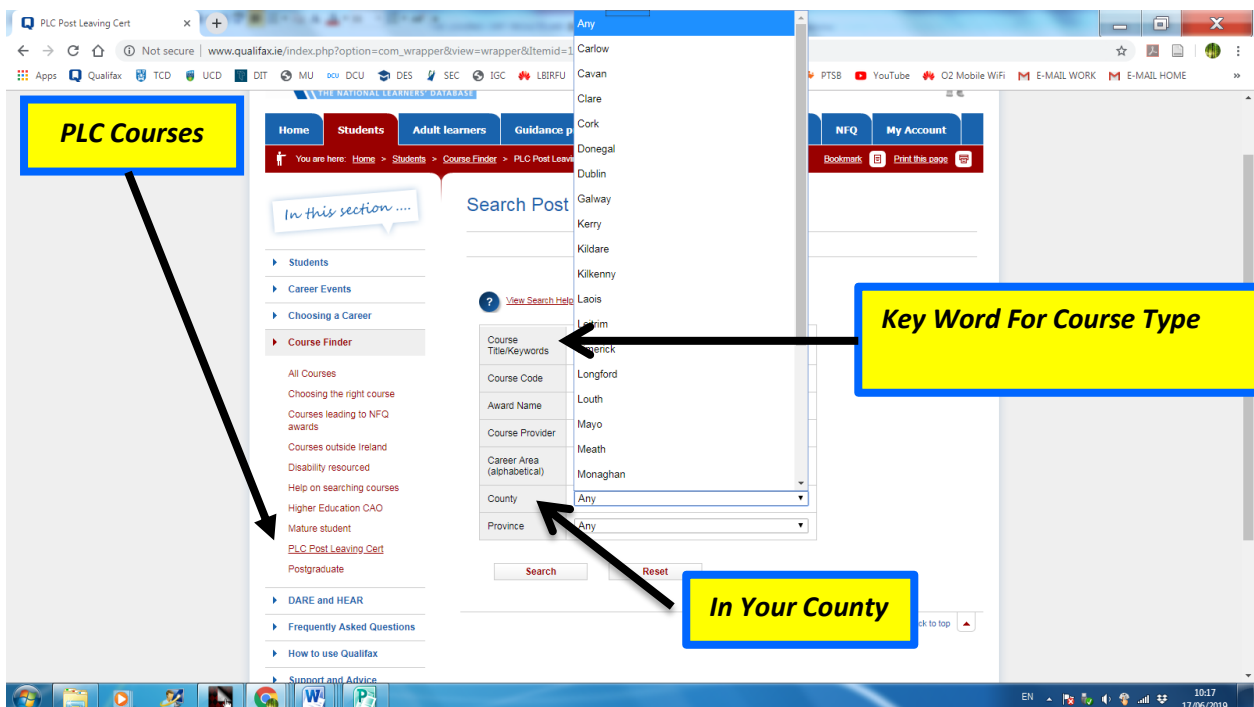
PLC Post Leaving Cert

Not secure | www.qualifax.ie/index.php?option=com_wrapper&view=wrapper&Itemid=1

Apps Qualifax TCD UCD DIT MU DCU DES SEC IGC LBIRFU PTSB YouTube O2 Mobile WiFi E-MAIL WORK E-MAIL HOME

PLC Courses

THE NATIONAL LEARNERS' DATABASE

Home Students Adult learners Guidance p NFQ My Account

You are here: Home > Students > Course Finder > PLC Post Leavi

Bookmark Print this page

In this section ....

Students
Career Events
Choosing a Career
Course Finder
All Courses
Choosing the right course
Courses leading to NFQ awards
Courses outside Ireland
Disability resourced
Help on searching courses
Higher Education CAO
Mature student
PLC Post Leaving Cert
Postgraduate
DARE and HEAR
Frequently Asked Questions
How to use Qualifax
Support and Advice

Search Post

View Search Help

Course Title/Keywords
Course Code
Award Name
Course Provider
Career Area (alphabetical)
County Any
Province Any

Search Reset

Any
Carlow
Cavan
Clare
Cork
Donegal
Dublin
Galway
Kerry
Kildare
Kilkenny
Laois
Leitrim
Limerick
Longford
Louth
Mayo
Meath
Monaghan

Key Word For Course Type

In Your County

ck to top

EN 10:17 17/06/2019